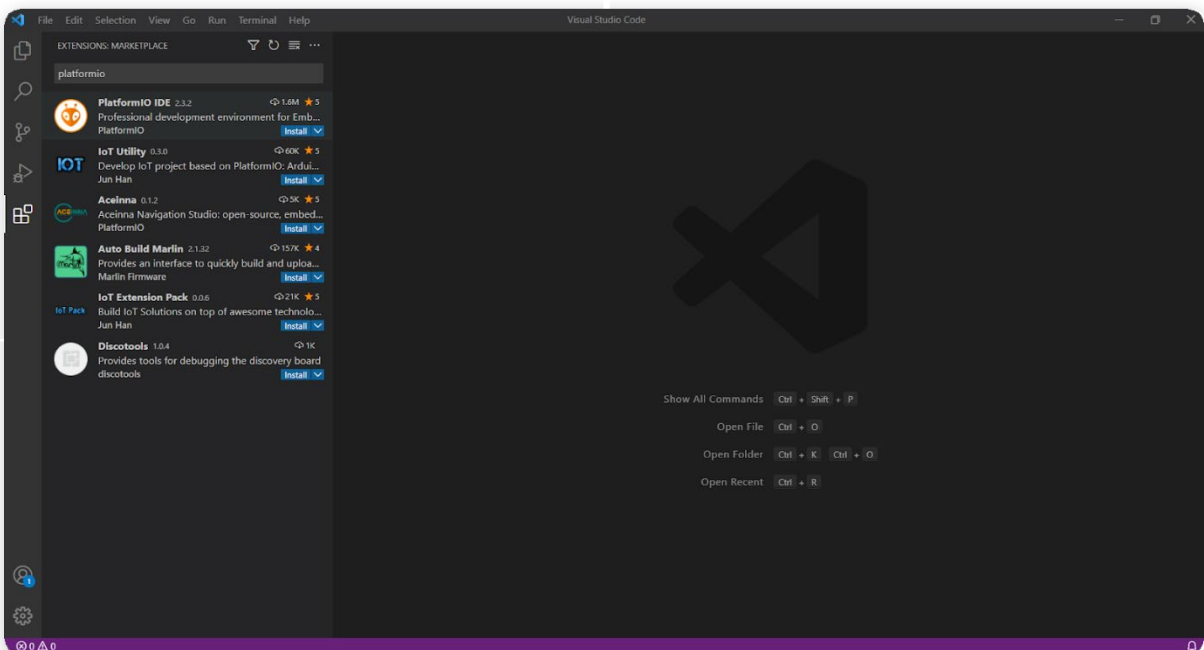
File Edit Selection View Go Run Terminal Help
Visual Studio Code

EXTENSIONS: MARKETPLACE

platformio

PlatformIO IDE 2.3.2 1.6M 5
Professional development environment for Emb...
PlatformIO Install

IoT Utility 0.3.0 60K 5
Develop IoT project based on PlatformIO: Ardui...
Jun Han Install

Aceinna 0.1.2 5K 5
Aceinna Navigation Studio: open-source, embed...
PlatformIO Install

Auto Build Marlin 2.1.32 157K 4
Provides an interface to quickly build and uploa...
Marlin Firmware Install

IoT Extension Pack 0.0.6 21K 5
Build IoT Solutions on top of awesome technolo...
Jun Han Install

Discotools 1.0.4 1K
Provides tools for debugging the discovery board
discotools Install

Show All Commands Ctrl + Shift + P
Open File Ctrl + O
Open Folder Ctrl + K Ctrl + O
Open Recent Ctrl + R

0 0